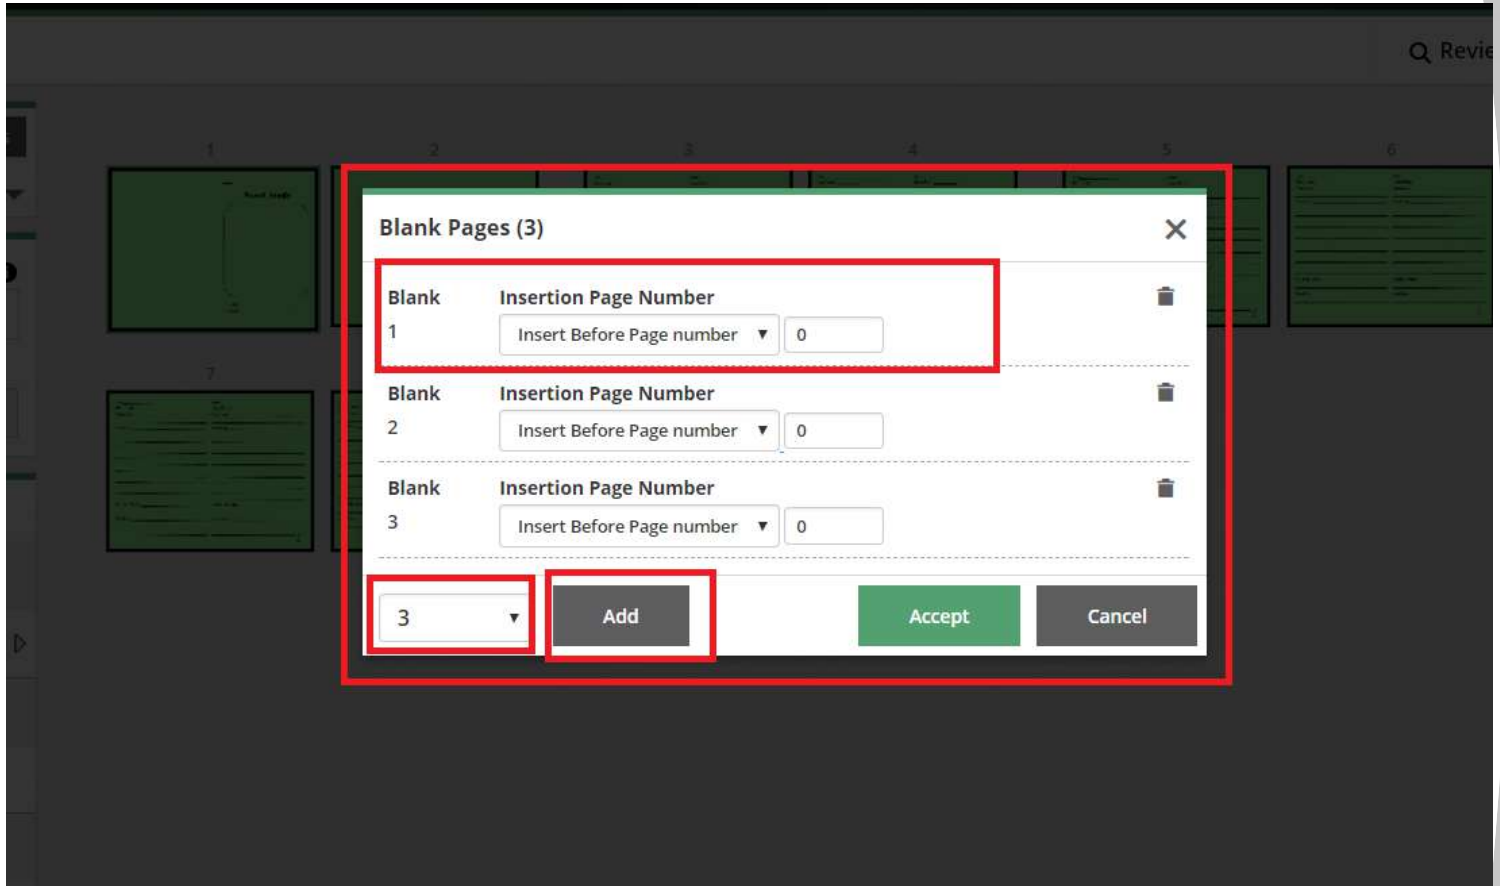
Revie

1 2 3 4 5 6

7

Blank Pages (3)

Blank 1

Insertion Page Number

Insert Before Page number ▼ 0

Blank 2

Insertion Page Number

Insert Before Page number ▼ 0

Blank 3

Insertion Page Number

Insert Before Page number ▼ 0

3 ▼

Add

Accept

Cancel